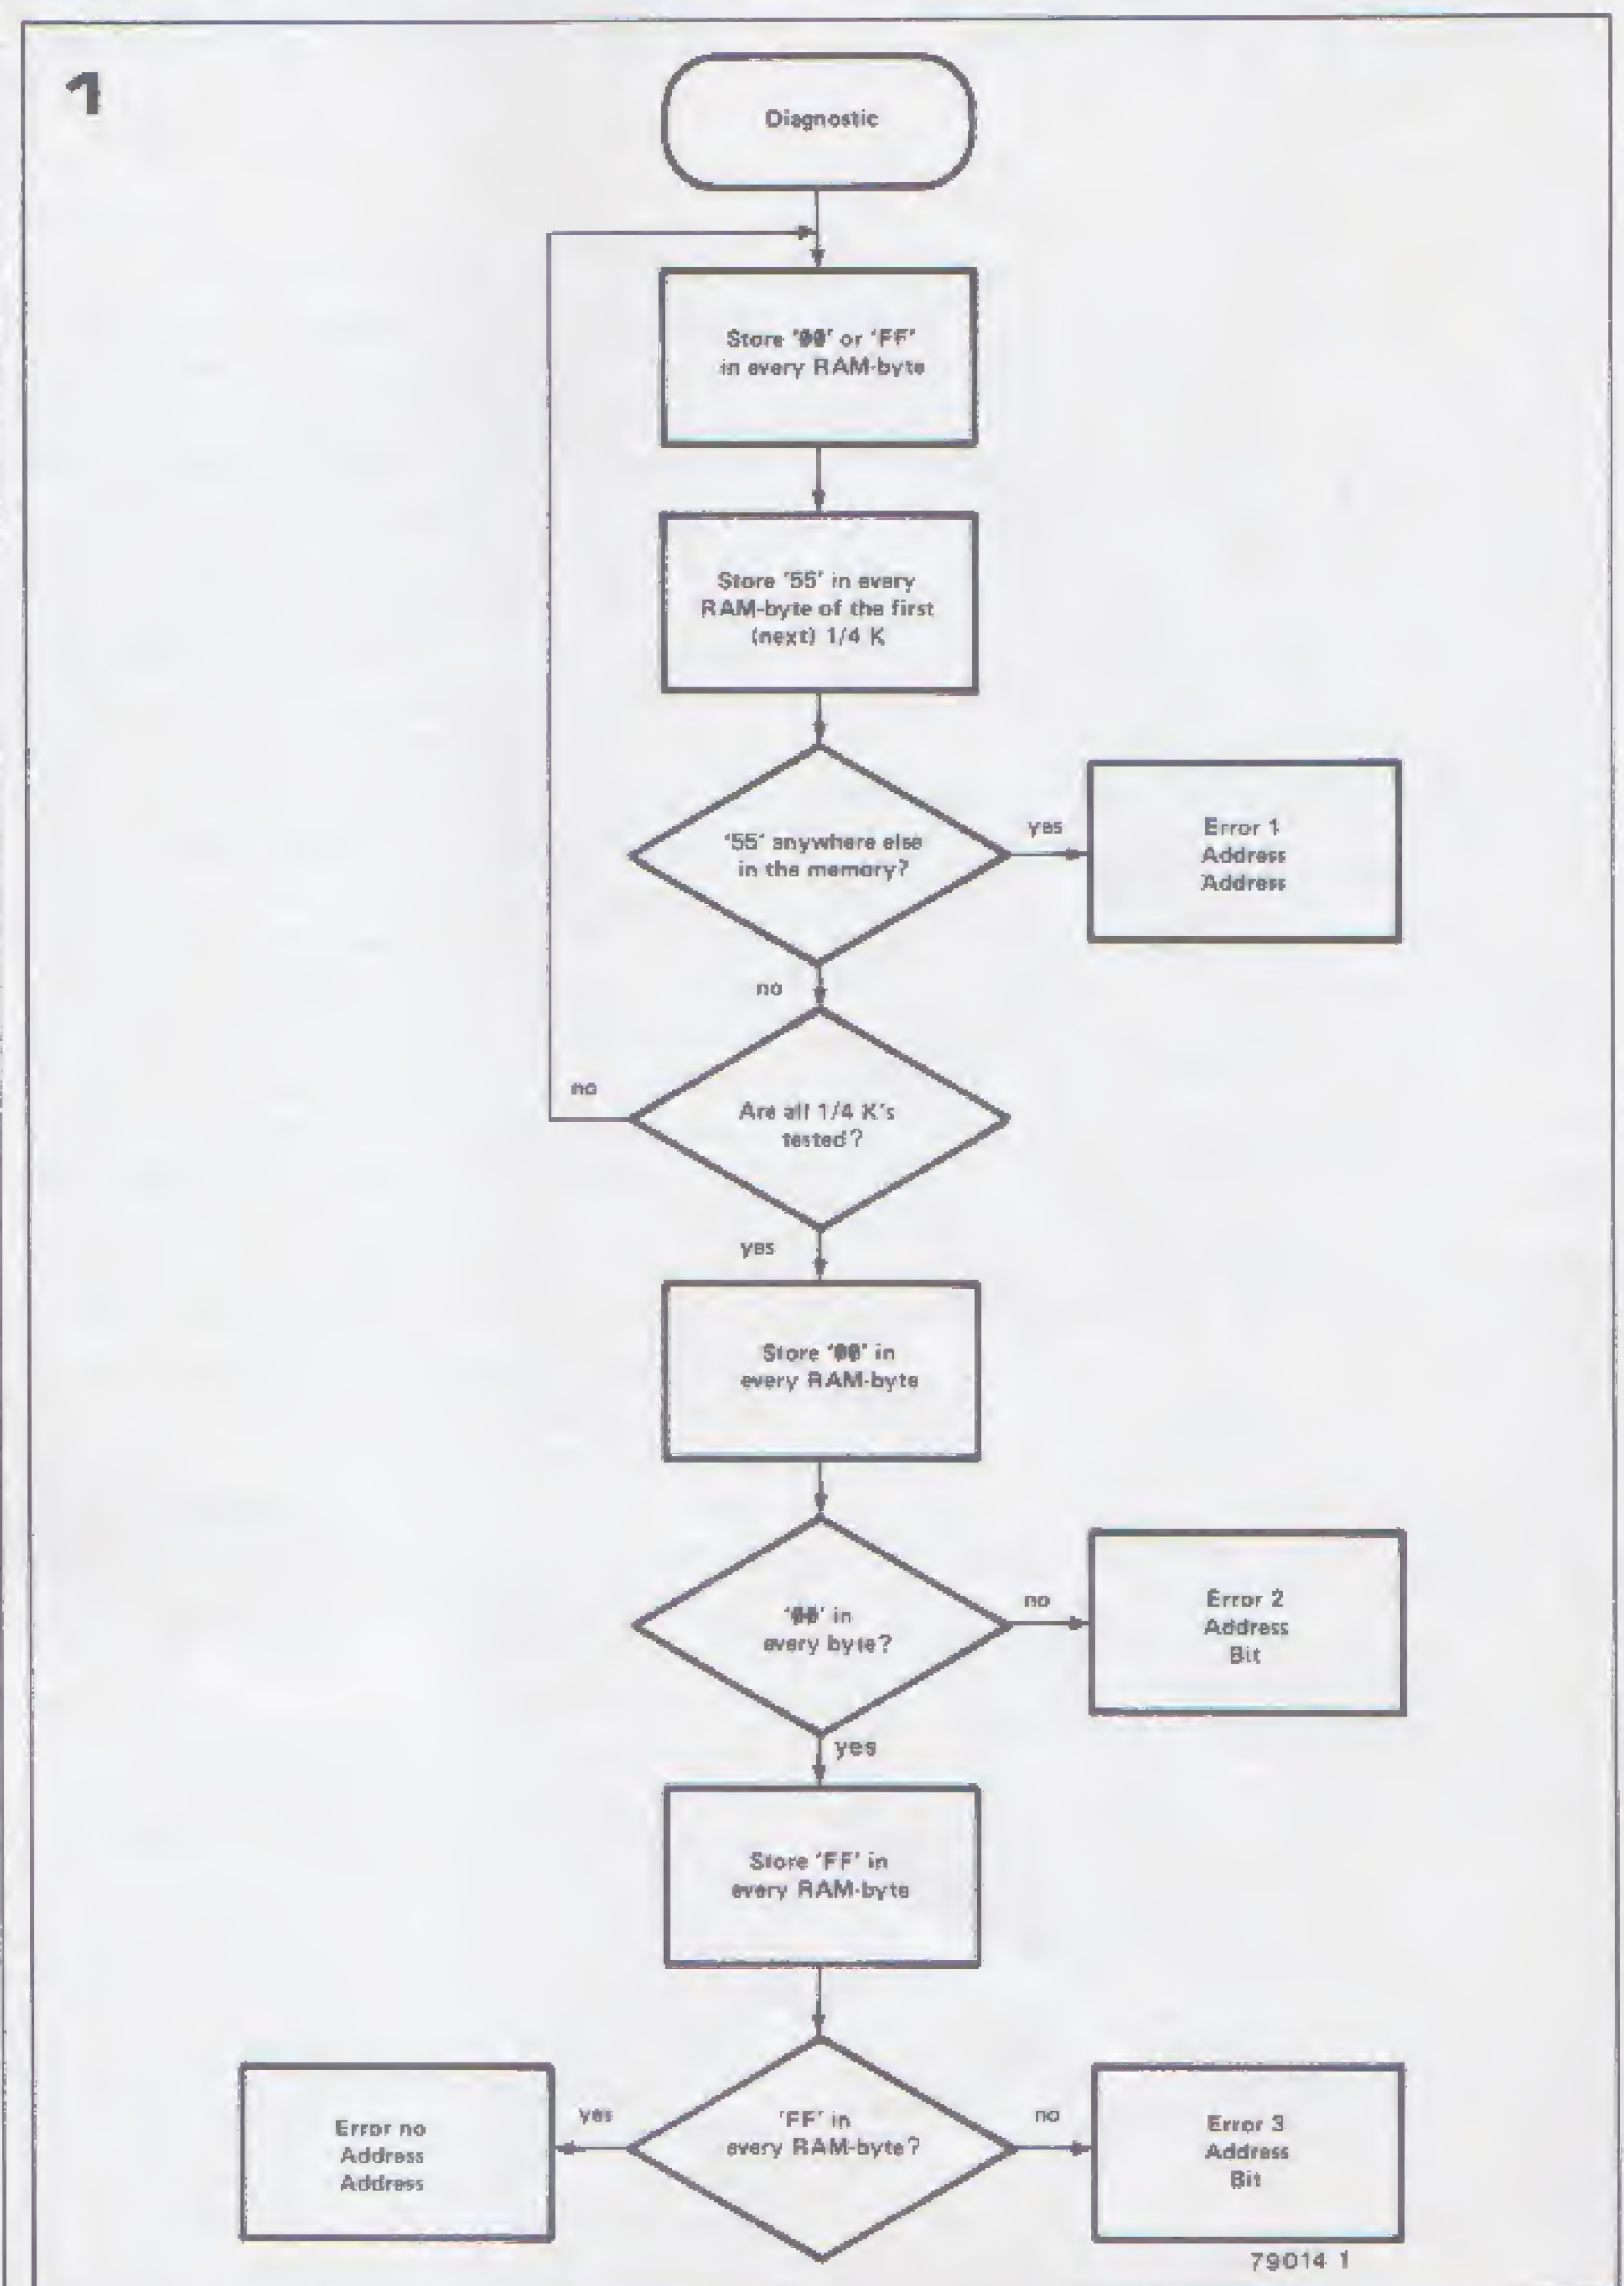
1

Diagnostic

Store 'ØØ' or 'FF' in every RAM-byte

Store '55' in every RAM-byte of the first (next) 1/4 K

'55' anywhere else in the memory?

yes

Error 1 Address Address

no

no

Are all 1/4 K's tested?

yes

Store 'ØØ' in every RAM-byte

'ØØ' in every byte?

no

Error 2 Address Bit

yes

Store 'FF' in every RAM-byte

Error no Address Address

yes

'FF' in every RAM-byte?

no

Error 3 Address Bit

79014 1